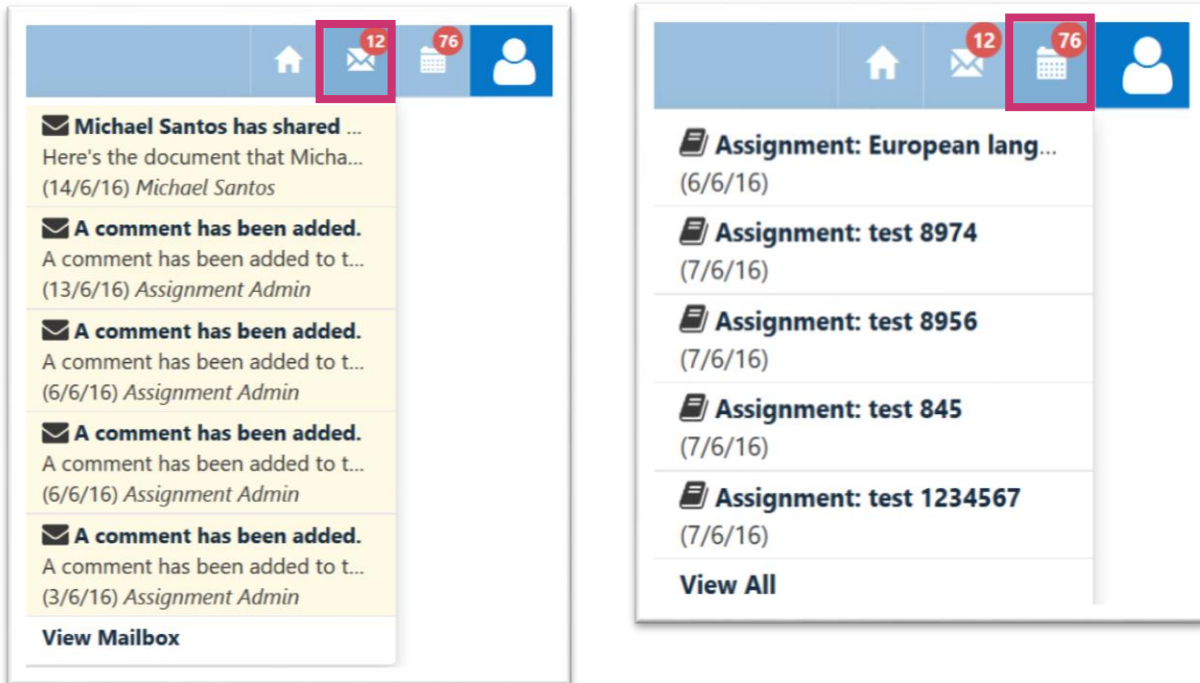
12 76

**Michael Santos has shared ...**
Here's the document that Micha...
(14/6/16) *Michael Santos*

**A comment has been added.**
A comment has been added to t...
(13/6/16) *Assignment Admin*

**A comment has been added.**
A comment has been added to t...
(6/6/16) *Assignment Admin*

**A comment has been added.**
A comment has been added to t...
(6/6/16) *Assignment Admin*

**A comment has been added.**
A comment has been added to t...
(3/6/16) *Assignment Admin*

**View Mailbox**

12 76

**Assignment: European lang...**
(6/6/16)

**Assignment: test 8974**
(7/6/16)

**Assignment: test 8956**
(7/6/16)

**Assignment: test 845**
(7/6/16)

**Assignment: test 1234567**
(7/6/16)

**View All**